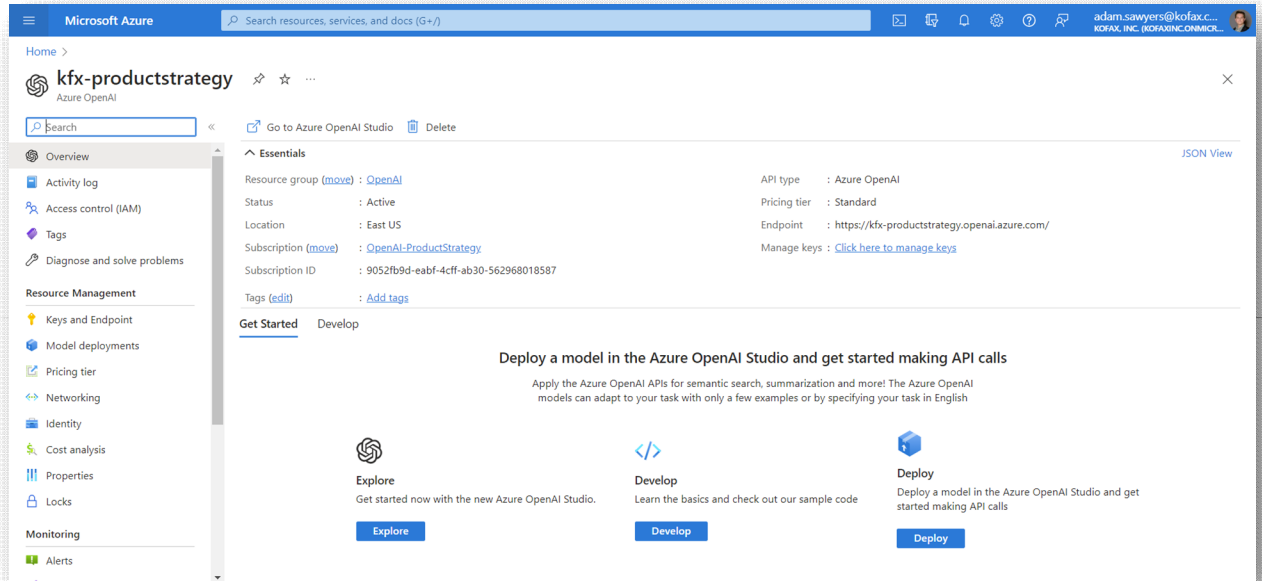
Microsoft Azure

Search resources, services, and docs (G+/)

adam.sawyers@kofax.c...
KOFAX, INC. (KOFAXINC.ONMICR...

Home >

kfx-productstrategy
Azure OpenAI

Search

Overview
Activity log
Access control (IAM)
Tags
Diagnose and solve problems

Resource Management
Keys and Endpoint
Model deployments
Pricing tier
Networking
Identity
Cost analysis
Properties
Locks

Monitoring
Alerts

Go to Azure OpenAI Studio
Delete

Essentials

JSON View

| | | | |
|---|---|---|---|
| Resource group (move) | : OpenAI | API type | : Azure OpenAI |
| Status | : Active | Pricing tier | : Standard |
| Location | : East US | Endpoint | : https://kfx-productstrategy.openai.azure.com/ |
| Subscription (move) | : OpenAI-ProductStrategy | Manage keys | : Click here to manage keys |
| Subscription ID | : 9052fb9d-eabf-4cff-ab30-562968018587 | | |
| Tags (edit) | : Add tags | | |

Get Started
Develop

Deploy a model in the Azure OpenAI Studio and get started making API calls

Apply the Azure OpenAI APIs for semantic search, summarization and more! The Azure OpenAI models can adapt to your task with only a few examples or by specifying your task in English

Explore
Get started now with the new Azure OpenAI Studio.
Explore

Develop
Learn the basics and check out our sample code
Develop

Deploy
Deploy a model in the Azure OpenAI Studio and get started making API calls
Deploy